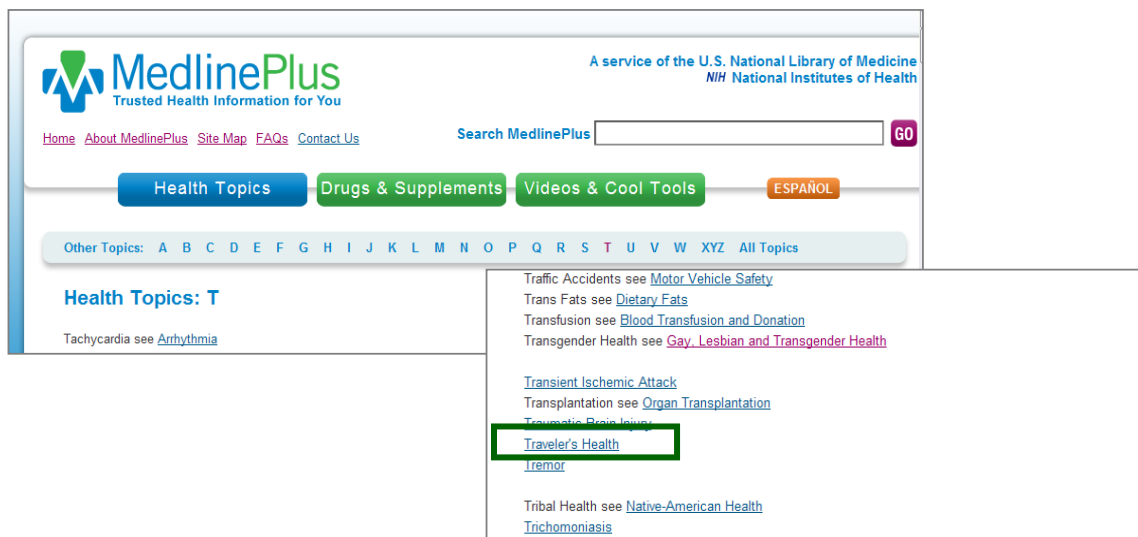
MedlinePlus
Trusted Health Information for You

A service of the U.S. National Library of Medicine
NIH National Institutes of Health

Home About MedlinePlus Site Map FAQs Contact Us

Search MedlinePlus GO

Health Topics Drugs & Supplements Videos & Cool Tools ESPAÑOL

Other Topics: A B C D E F G H I J K L M N O P Q R S T U V W XYZ All Topics

Health Topics: T

Tachycardia see Arrhythmia

Traffic Accidents see Motor Vehicle Safety
Trans Fats see Dietary Fats
Transfusion see Blood Transfusion and Donation
Transgender Health see Gay, Lesbian and Transgender Health

Transient Ischemic Attack
Transplantation see Organ Transplantation
Traumatic Brain Injury
Traveler's Health
Tremor

Tribal Health see Native-American Health
Trichomoniasis